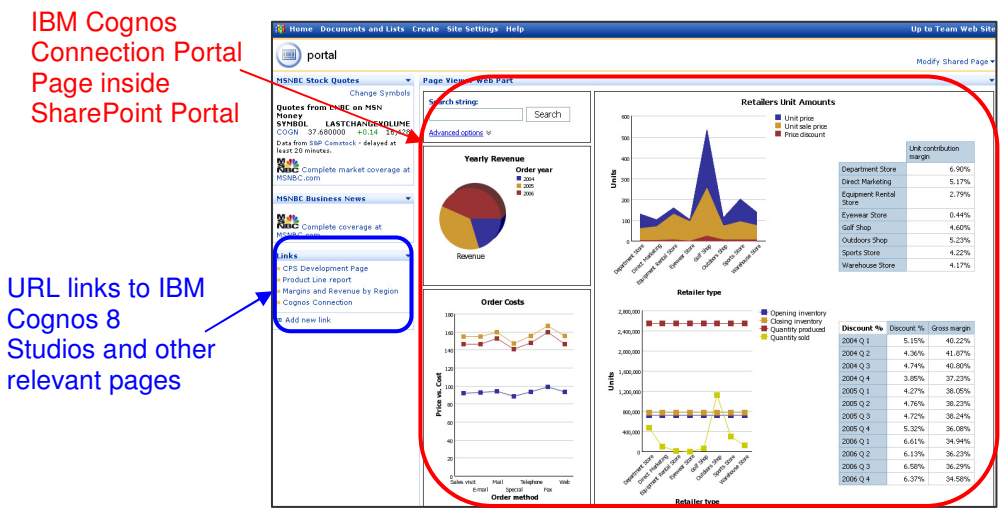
IBM Cognos Connection Portal Page inside SharePoint Portal

URL links to IBM Cognos 8 Studios and other relevant pages

Home Documents and Lists Create Site Settings Help Up to Team Web Site

portal

Modify Shared Page

MSNBC Stock Quotes

Change Symbols

Quotes from CNBC on MSN Money

SYMBOL LASTCHANGEVOLUME
COGN 37.680000 +0.14 16,428

Data from S&P Comstock - delayed at least 20 minutes.

Complete market coverage at MSNBC.com

MSNBC Business News

Complete coverage at MSNBC.com

Links

CPS Development Page
Product Line report
Margins and Revenue by Region
Cognos Connection

Add new link

Page Viewer Web Part

Search string:

Search

Advanced options

Yearly Revenue

Order year
2004
2005
2006

Revenue

Order Costs

Price vs. Cost

Sales visit E-mail Mail Special Telephone Fax Web

Order method

Retailers Unit Amounts

Unit price
Unit sale price
Price discount

Units

Department Store Direct Marketing Equipment Rental Store Eyewear Store Golf Shop Outdoors Shop Sports Store Warehouse Store

Retailer type

| | Unit contribution margin |
|---|---|
| Department Store | 6.90% |
| Direct Marketing | 5.17% |
| Equipment Rental Store | 2.79% |
| Eyewear Store | 0.44% |
| Golf Shop | 4.60% |
| Outdoors Shop | 5.23% |
| Sports Store | 4.22% |
| Warehouse Store | 4.17% |

Opening inventory
Closing inventory
Quantity produced
Quantity sold

Units

2,800,000
2,400,000
2,000,000
1,600,000
1,200,000
800,000
400,000
0

Department Store Direct Marketing Equipment Rental Store Eyewear Store Golf Shop Outdoors Shop Sports Store Warehouse Store

Retailer type

| Discount % | Discount % | Gross margin |
|---|---|---|
| 2004 Q 1 | 5.15% | 40.22% |
| 2004 Q 2 | 4.36% | 41.87% |
| 2004 Q 3 | 4.74% | 40.80% |
| 2004 Q 4 | 3.85% | 37.23% |
| 2005 Q 1 | 4.27% | 38.05% |
| 2005 Q 2 | 4.76% | 38.23% |
| 2005 Q 3 | 4.72% | 38.24% |
| 2005 Q 4 | 5.32% | 36.08% |
| 2006 Q 1 | 6.61% | 34.94% |
| 2006 Q 2 | 6.13% | 36.23% |
| 2006 Q 3 | 6.58% | 36.29% |
| 2006 Q 4 | 6.37% | 34.58% |